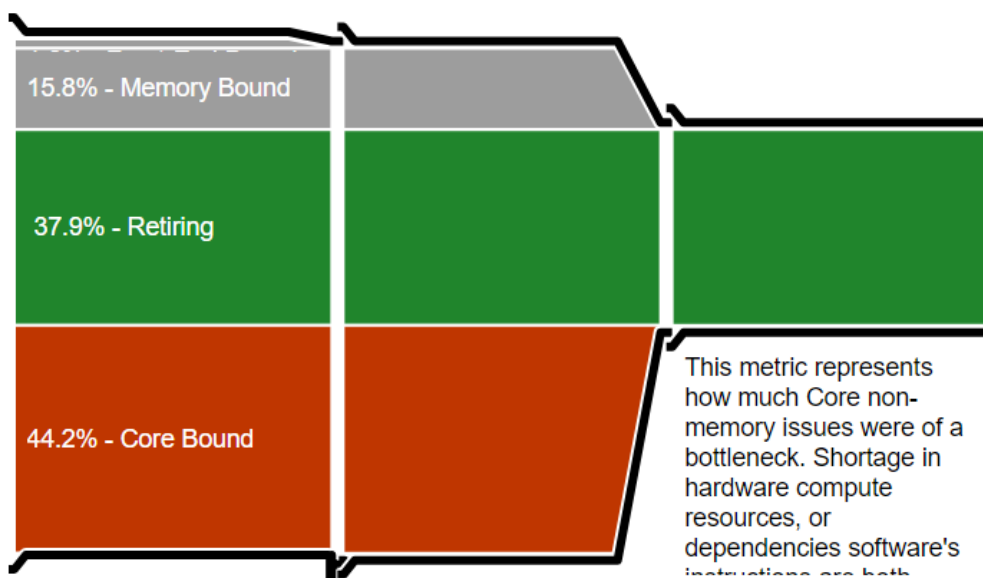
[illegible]

15.8% - Memory Bound

37.9% - Retiring

44.2% - Core Bound

This metric represents how much Core non-memory issues were of a bottleneck. Shortage in hardware compute resources, or dependencies software's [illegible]